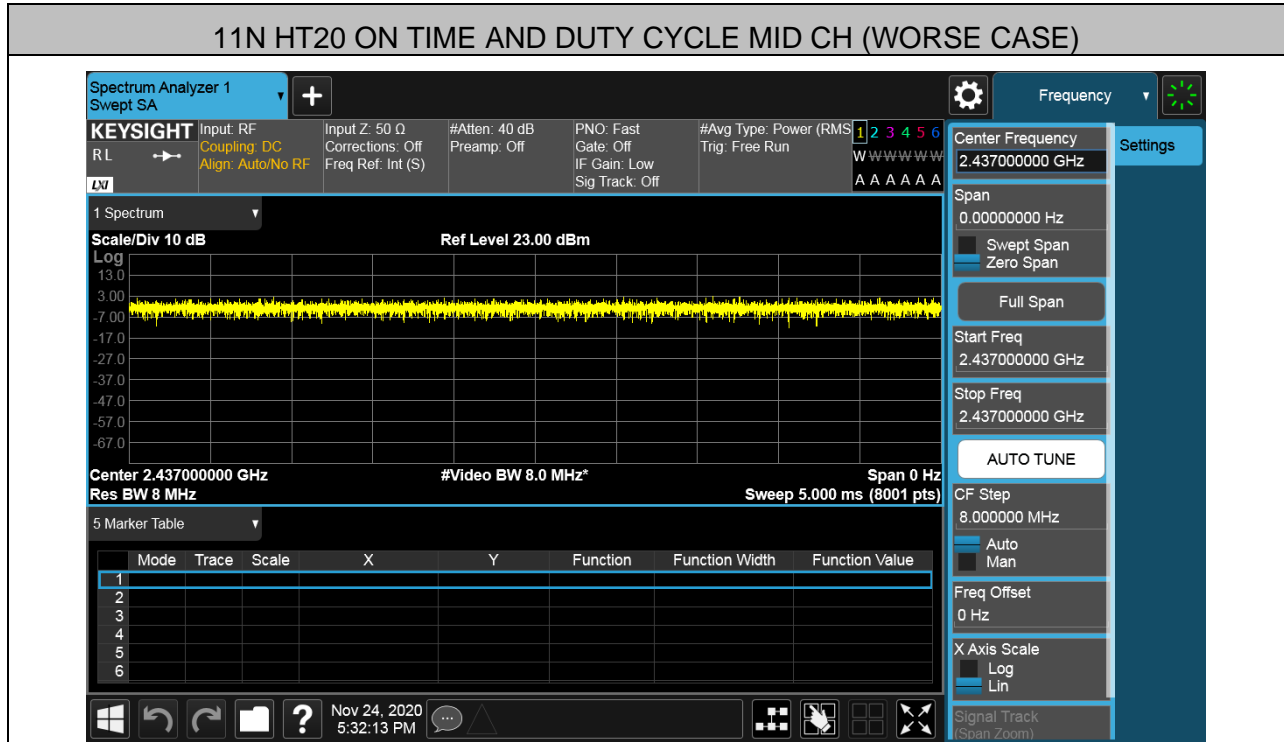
11N HT20 ON TIME AND DUTY CYCLE MID CH (WORSE CASE)

Spectrum Analyzer 1
Swept SA

Frequency

KEYSIGHT
RL
LXI

Input: RF
Coupling: DC
Align: Auto/No RF

Input Z: 50 Ω
Corrections: Off
Freq Ref: Int (S)

#Atten: 40 dB
Preamp: Off

PNO: Fast
Gate: Off
IF Gain: Low
Sig Track: Off

#Avg Type: Power (RMS)
Trig: Free Run

1 2 3 4 5 6
W W W W W W
A A A A A A

1 Spectrum

Scale/Div 10 dB
Log

Ref Level 23.00 dBm

13.0
3.00
-7.00
-17.0
-27.0
-37.0
-47.0
-57.0
-67.0

Center 2.437000000 GHz
Res BW 8 MHz

#Video BW 8.0 MHz*

Span 0 Hz
Sweep 5.000 ms (8001 pts)

5 Marker Table

| | Mode | Trace | Scale | X | Y | Function | Function Width | Function Value |
|---|---|---|---|---|---|---|---|---|
| 1 | | | | | | | | |
| 2 | | | | | | | | |
| 3 | | | | | | | | |
| 4 | | | | | | | | |
| 5 | | | | | | | | |
| 6 | | | | | | | | |

Nov 24, 2020
5:32:13 PM

Center Frequency
2.437000000 GHz

Settings

Span
0.00000000 Hz

Swept Span
Zero Span

Full Span

Start Freq
2.437000000 GHz

Stop Freq
2.437000000 GHz

AUTO TUNE

CF Step
8.000000 MHz

Auto
Man

Freq Offset
0 Hz

X Axis Scale
Log
Lin

Signal Track
(Span Zoom)